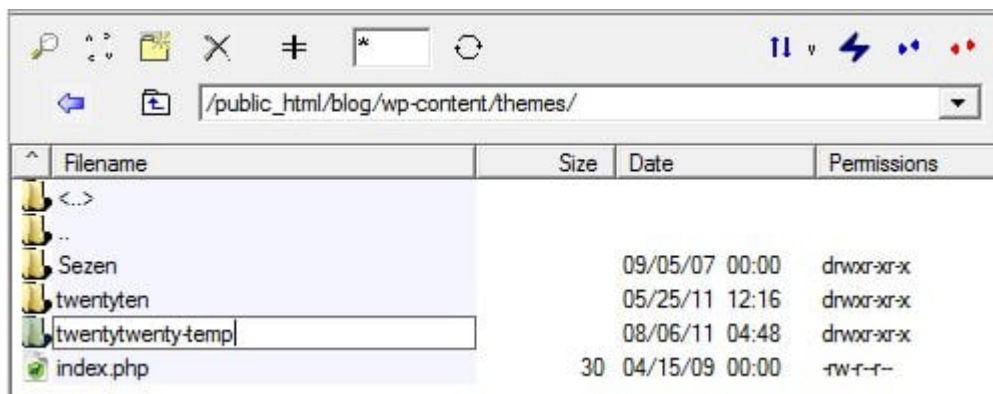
*

/public_html/blog/wp-content/themes/

| Filename | Size | Date | Permissions |
|---|---|---|---|
| <..> | | | |
| .. | | | |
| Sezen | | 09/05/07 00:00 | drwxr-xr-x |
| twentyten | | 05/25/11 12:16 | drwxr-xr-x |
| twentytwenty-temp | | 08/06/11 04:48 | drwxr-xr-x |
| index.php | 30 | 04/15/09 00:00 | -rw-r--r-- |